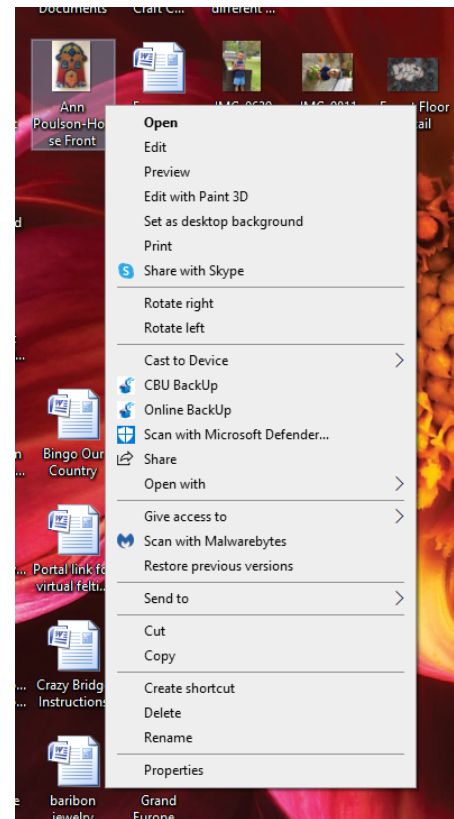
Documents
Craft C...
different ...
Ann Poulson-House Front
IMG_0629
IMG_0811
Forest Floor ...ail

Open
Edit
Preview
Edit with Paint 3D
Set as desktop background
Print
Share with Skype
Rotate right
Rotate left
Cast to Device
CBU BackUp
Online BackUp
Scan with Microsoft Defender...
Share
Open with
Give access to
Scan with Malwarebytes
Restore previous versions
Send to
Cut
Copy
Create shortcut
Delete
Rename
Properties

Bingo Our Country
Portal link fo virtual felti...
Crazy Bridg Instructions
baribon jewelry
Grand Europe